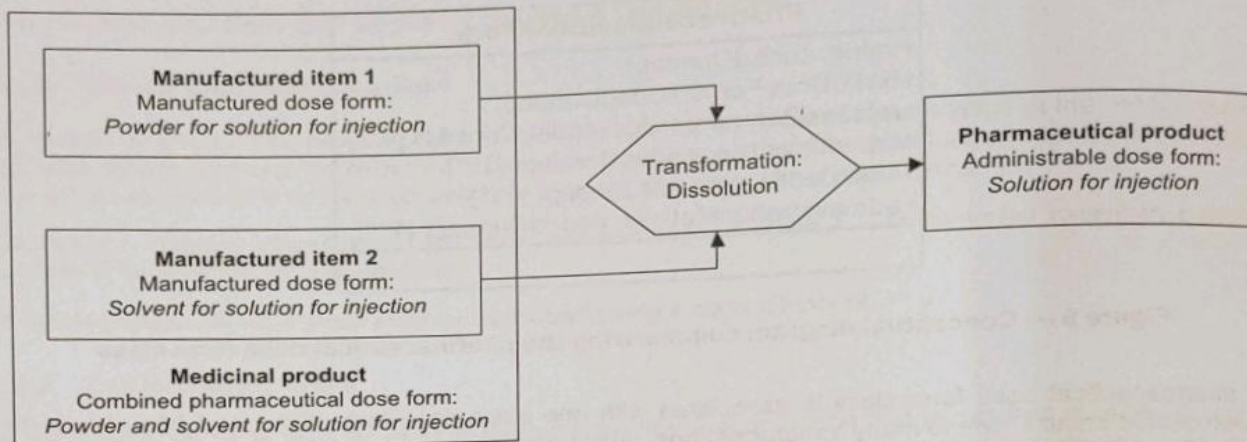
**Manufactured item 1**
Manufactured dose form:
*Powder for solution for injection*

**Manufactured item 2**
Manufactured dose form:
*Solvent for solution for injection*

**Medicinal product**
Combined pharmaceutical dose form:
*Powder and solvent for solution for injection*

Transformation:
Dissolution

**Pharmaceutical product**
Administrable dose form:
*Solution for injection*